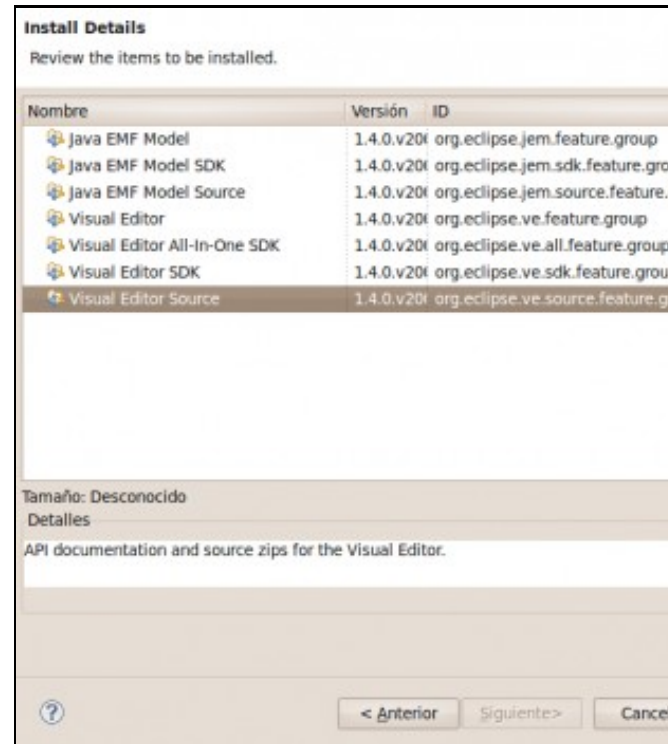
Install Details
Review the items to be installed.

| Nombre | Versión | ID |
|---|---|---|
| Java EMF Model | 1.4.0.v20( | org.eclipse.jem.feature.group |
| Java EMF Model SDK | 1.4.0.v20( | org.eclipse.jem.sdk.feature.gro |
| Java EMF Model Source | 1.4.0.v20( | org.eclipse.jem.source.feature. |
| Visual Editor | 1.4.0.v20( | org.eclipse.ve.feature.group |
| Visual Editor All-In-One SDK | 1.4.0.v20( | org.eclipse.ve.all.feature.group |
| Visual Editor SDK | 1.4.0.v20( | org.eclipse.ve.sdk.feature.grou |
| Visual Editor Source | 1.4.0.v20( | org.eclipse.ve.source.feature.g |

Tamaño: Desconocido
Detalles
API documentation and source zips for the Visual Editor.

?
< Anterior
Siguiente>
Cance